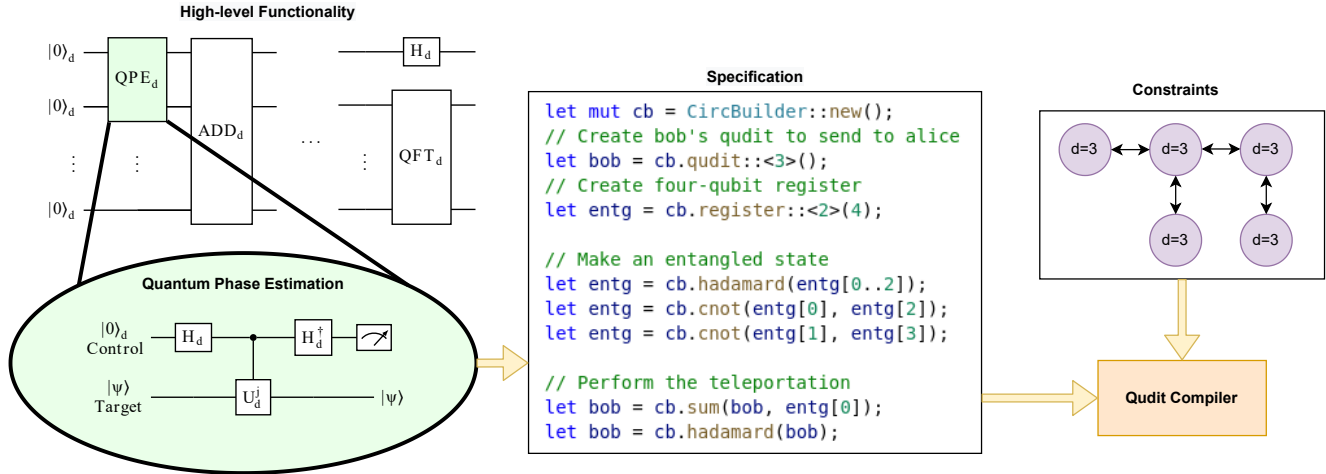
High-level Functionality

$|0\rangle_d$
$|0\rangle_d$
$\vdots$
$|0\rangle_d$

$QPE_d$
$\vdots$
$ADD_d$
$\cdots$
$H_d$
$\vdots$
$QFT_d$

Quantum Phase Estimation

$|0\rangle_d$ Control
$H_d$
$H_d^\dagger$
$|\psi\rangle$ Target
$U_d^j$
$|\psi\rangle$

Specification

```
let mut cb = CircBuilder::new();
// Create bob's qudit to send to alice
let bob = cb.qudit::<3>();
// Create four-qubit register
let entg = cb.register::<2>(4);

// Make an entangled state
let entg = cb.hadamard(entg[0..2]);
let entg = cb.cnot(entg[0], entg[2]);
let entg = cb.cnot(entg[1], entg[3]);

// Perform the teleportation
let bob = cb.sum(bob, entg[0]);
let bob = cb.hadamard(bob);
```

Constraints

d=3
d=3
d=3
d=3
d=3

Qudit Compiler